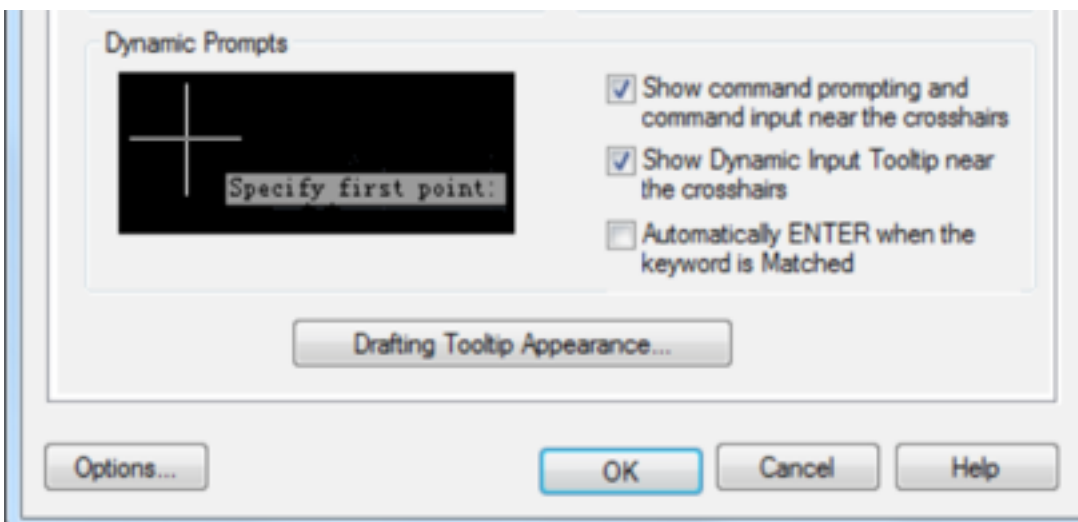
Dynamic Prompts

Specify first point:

Show command prompting and command input near the crosshairs

Show Dynamic Input Tooltip near the crosshairs

Automatically ENTER when the keyword is Matched

Drafting Tooltip Appearance...

Options...

OK

Cancel

Help